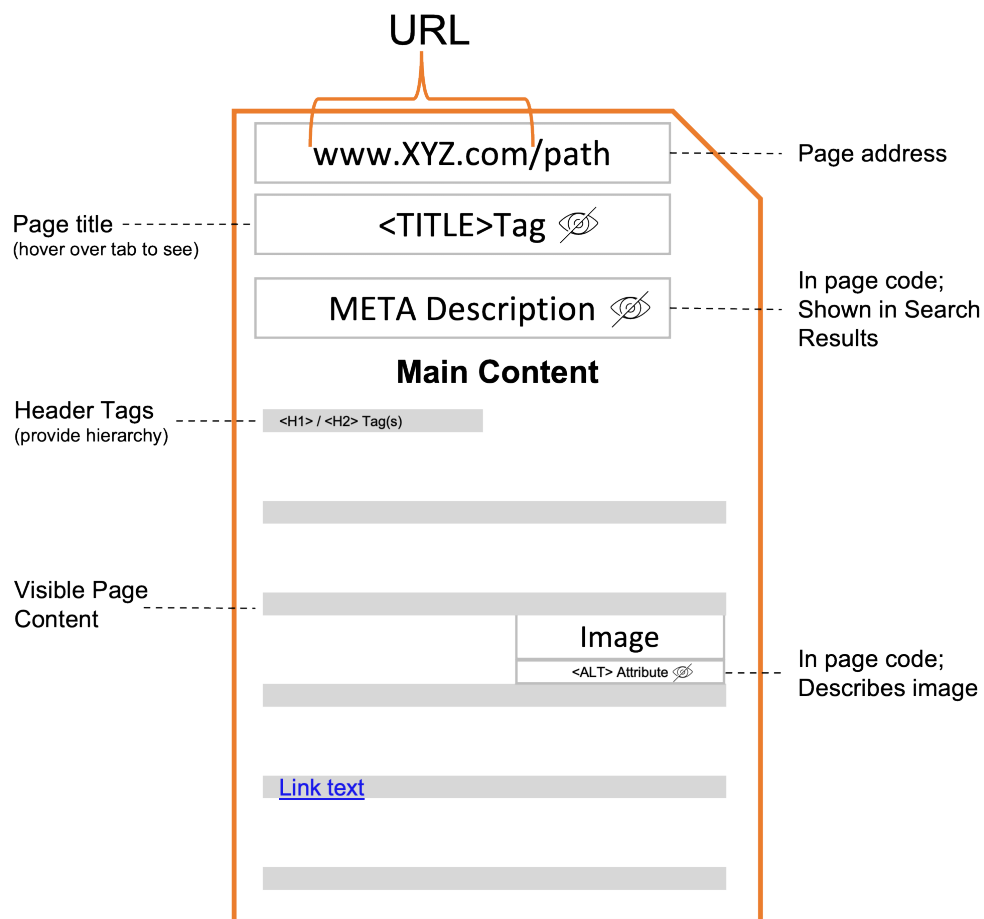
URL

www.XYZ.com/path

Page address

Page title
(hover over tab to see)

<TITLE>Tag

META Description

In page code;
Shown in Search Results

Main Content

Header Tags
(provide hierarchy)

<H1> / <H2> Tag(s)

Visible Page Content

Image

<ALT> Attribute

In page code;
Describes image

Link text